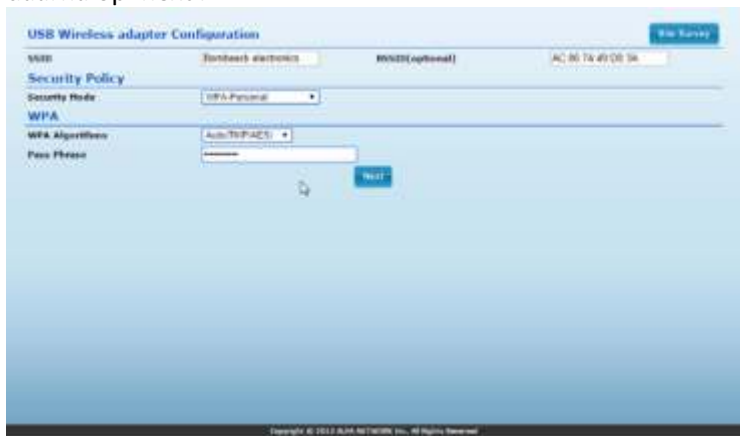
USB Wireless adapter Configuration

Site Survey

SSID Bombeeck electronics BSSID(optional) AC 86 74 49 DB 5A

Security Policy

Security Mode WPA-Personal

WPA

WPA Algorithms Auto(TKIP/AES)

Pass Phrase ••••••••

Next

Copyright © 2013 ALFA NETWORK Inc. All Rights Reserved